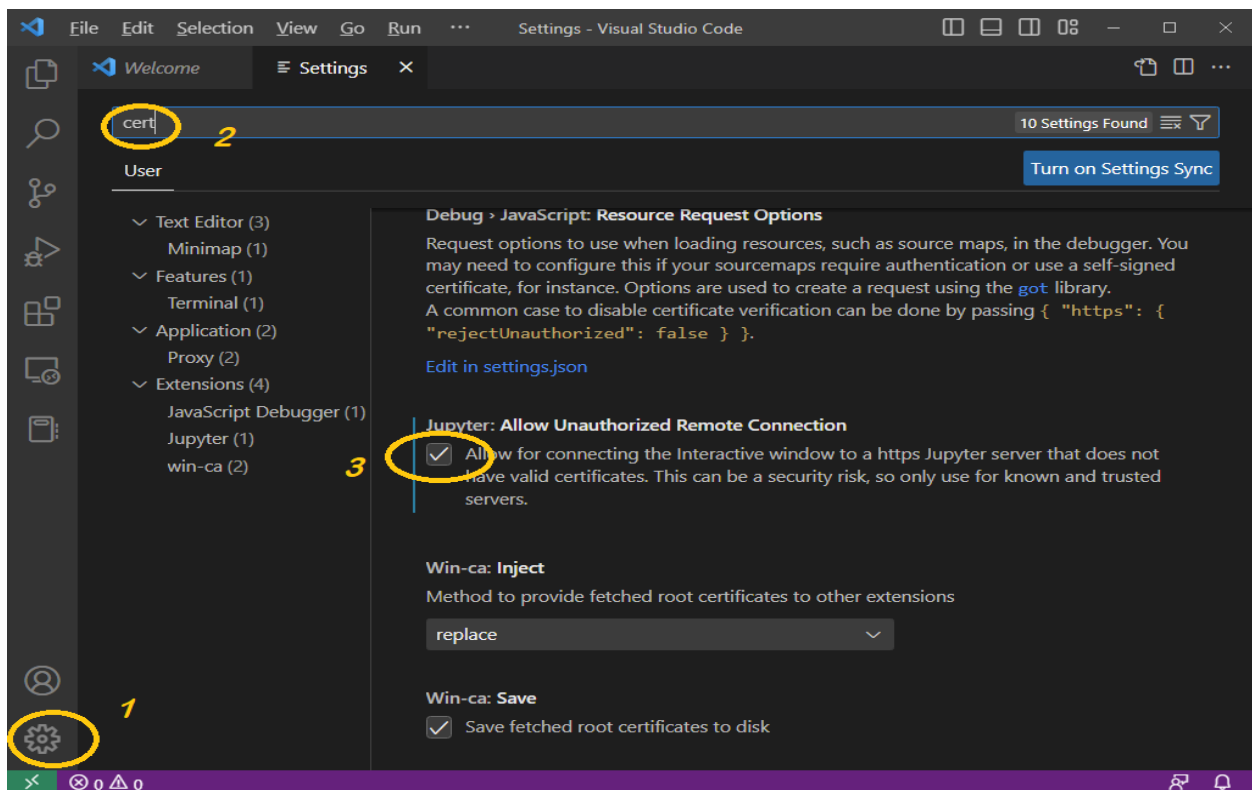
File Edit Selection View Go Run ··· Settings - Visual Studio Code

Welcome
Settings ×

cert
2
10 Settings Found

User
Turn on Settings Sync

Text Editor (3)
Minimap (1)
Features (1)
Terminal (1)
Application (2)
Proxy (2)
Extensions (4)
JavaScript Debugger (1)
Jupyter (1)
win-ca (2)

Debug › JavaScript: Resource Request Options
Request options to use when loading resources, such as source maps, in the debugger. You may need to configure this if your sourcemaps require authentication or use a self-signed certificate, for instance. Options are used to create a request using the got library.
A common case to disable certificate verification can be done by passing { "https": { "rejectUnauthorized": false } }.

Edit in settings.json

Jupyter: Allow Unauthorized Remote Connection
3
Allow for connecting the Interactive window to a https Jupyter server that does not have valid certificates. This can be a security risk, so only use for known and trusted servers.

Win-ca: Inject
Method to provide fetched root certificates to other extensions
replace

Win-ca: Save
Save fetched root certificates to disk

1

⊗ 0 ⚠ 0